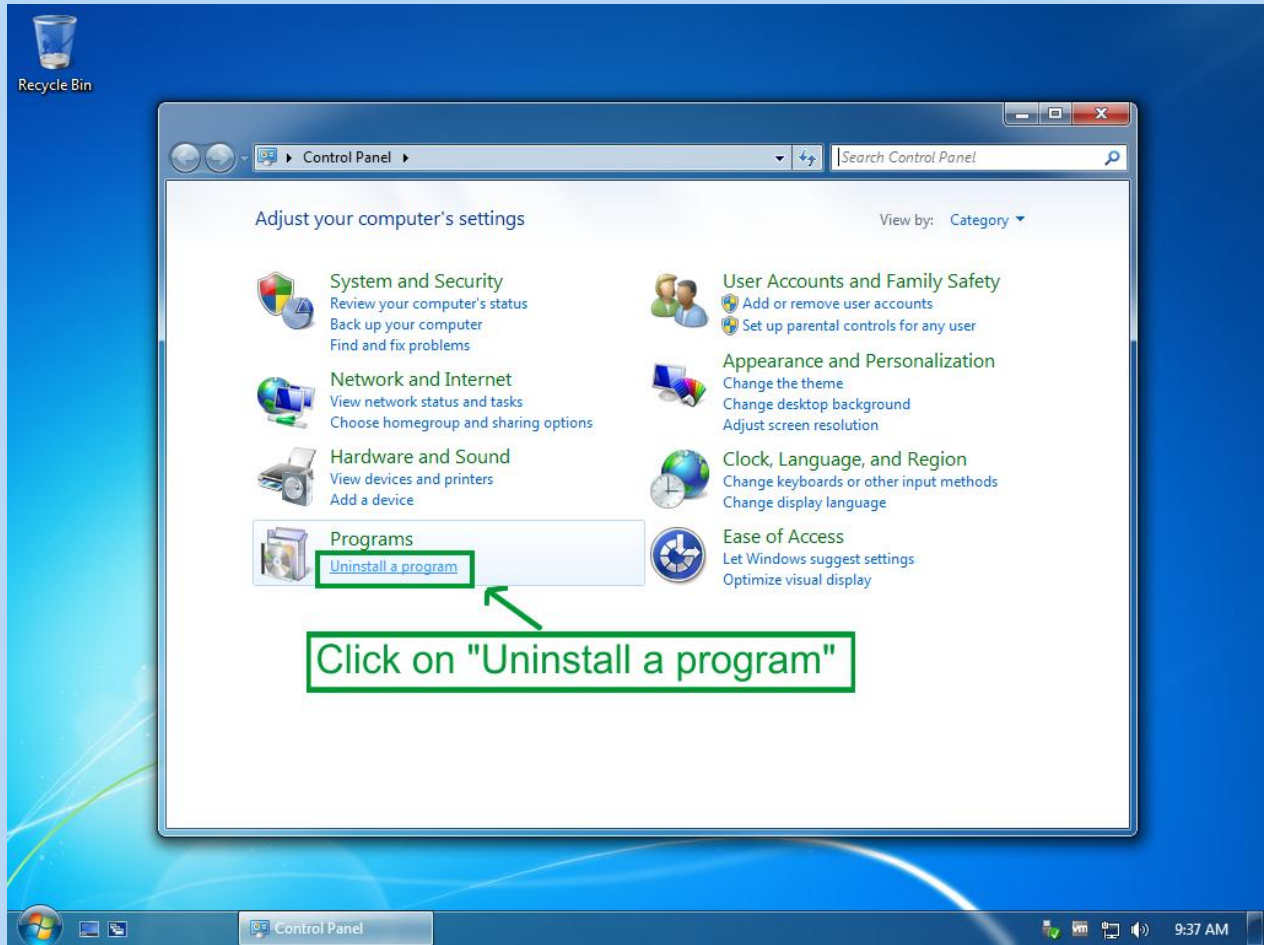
Recycle Bin

Control Panel ▸

Search Control Panel

Adjust your computer's settings

View by: Category ▾

System and Security
Review your computer's status
Back up your computer
Find and fix problems

Network and Internet
View network status and tasks
Choose homegroup and sharing options

Hardware and Sound
View devices and printers
Add a device

Programs
Uninstall a program

User Accounts and Family Safety
Add or remove user accounts
Set up parental controls for any user

Appearance and Personalization
Change the theme
Change desktop background
Adjust screen resolution

Clock, Language, and Region
Change keyboards or other input methods
Change display language

Ease of Access
Let Windows suggest settings
Optimize visual display

Click on "Uninstall a program"

Control Panel

9:37 AM